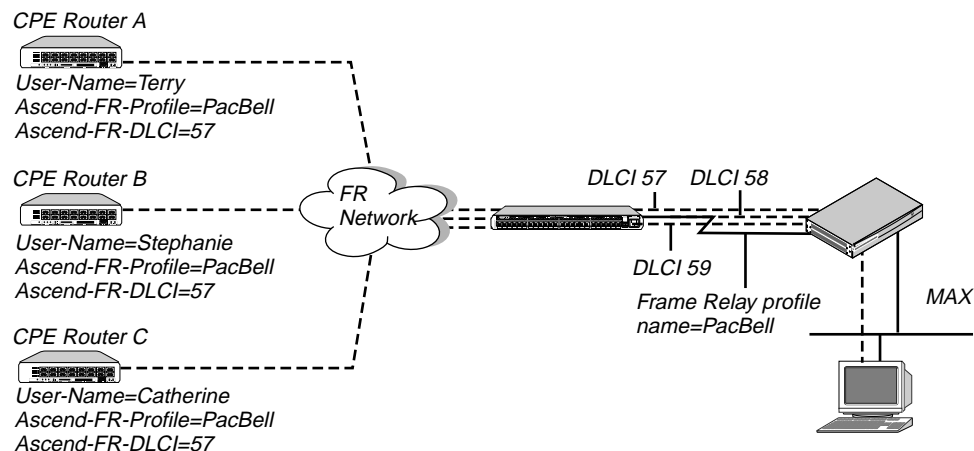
CPE Router A
User-Name=Terry
Ascend-FR-Profile=PacBell
Ascend-FR-DLCI=57

CPE Router B
User-Name=Stephanie
Ascend-FR-Profile=PacBell
Ascend-FR-DLCI=57

CPE Router C
User-Name=Catherine
Ascend-FR-Profile=PacBell
Ascend-FR-DLCI=57

FR Network

DLCI 57
DLCI 58
DLCI 59

Frame Relay profile name=PacBell

MAX